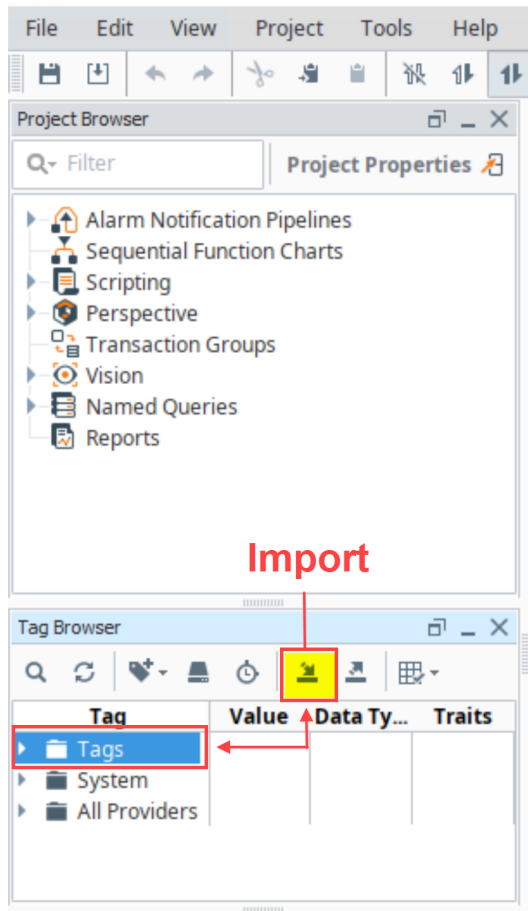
File Edit View Project Tools Help

Project Browser

Filter

Project Properties

Alarm Notification Pipelines
Sequential Function Charts
Scripting
Perspective
Transaction Groups
Vision
Named Queries
Reports

Import

Tag Browser

| Tag | Value | Data Ty... | Traits |
|---|---|---|---|
| Tags | | | |
| System | | | |
| All Providers | | | |